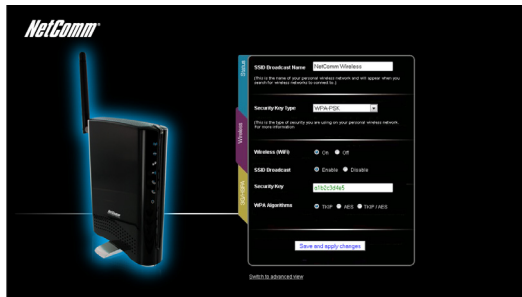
NetComm

Status

Wireless

Security

SSID Broadcast Name NetComm Wireless

(This is the name of your personal wireless network and will appear when you search for wireless networks to connect to.)

Security Key Type WPA-PSK

(This is the type of security you are using on your personal wireless network. For more information.)

Wireless (WiFi) On Off

SSID Broadcast Enable Disable

Security Key a1b2c3d4e5

WPA Algorithms TKIP AES TKIP / AES

Save and apply changes

Switch to advanced view